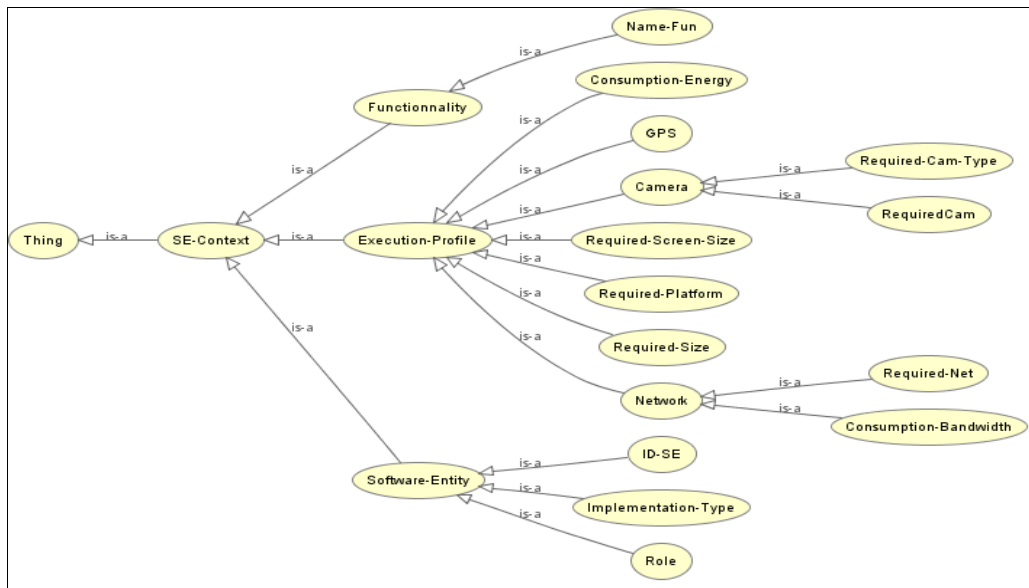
Name-Fun
is-a
Functionnality
Consumption-Energy
is-a
GPS
is-a
is-a
Camera
is-a
Required-Cam-Type
is-a
RequiredCam
Thing
is-a
SE-Context
is-a
Execution-Profile
is-a
is-a
Required-Screen-Size
is-a
Required-Platform
is-a
Required-Size
is-a
is-a
Network
is-a
Required-Net
is-a
Consumption-Bandwidth
Software-Entity
is-a
ID-SE
is-a
Implementation-Type
is-a
Role